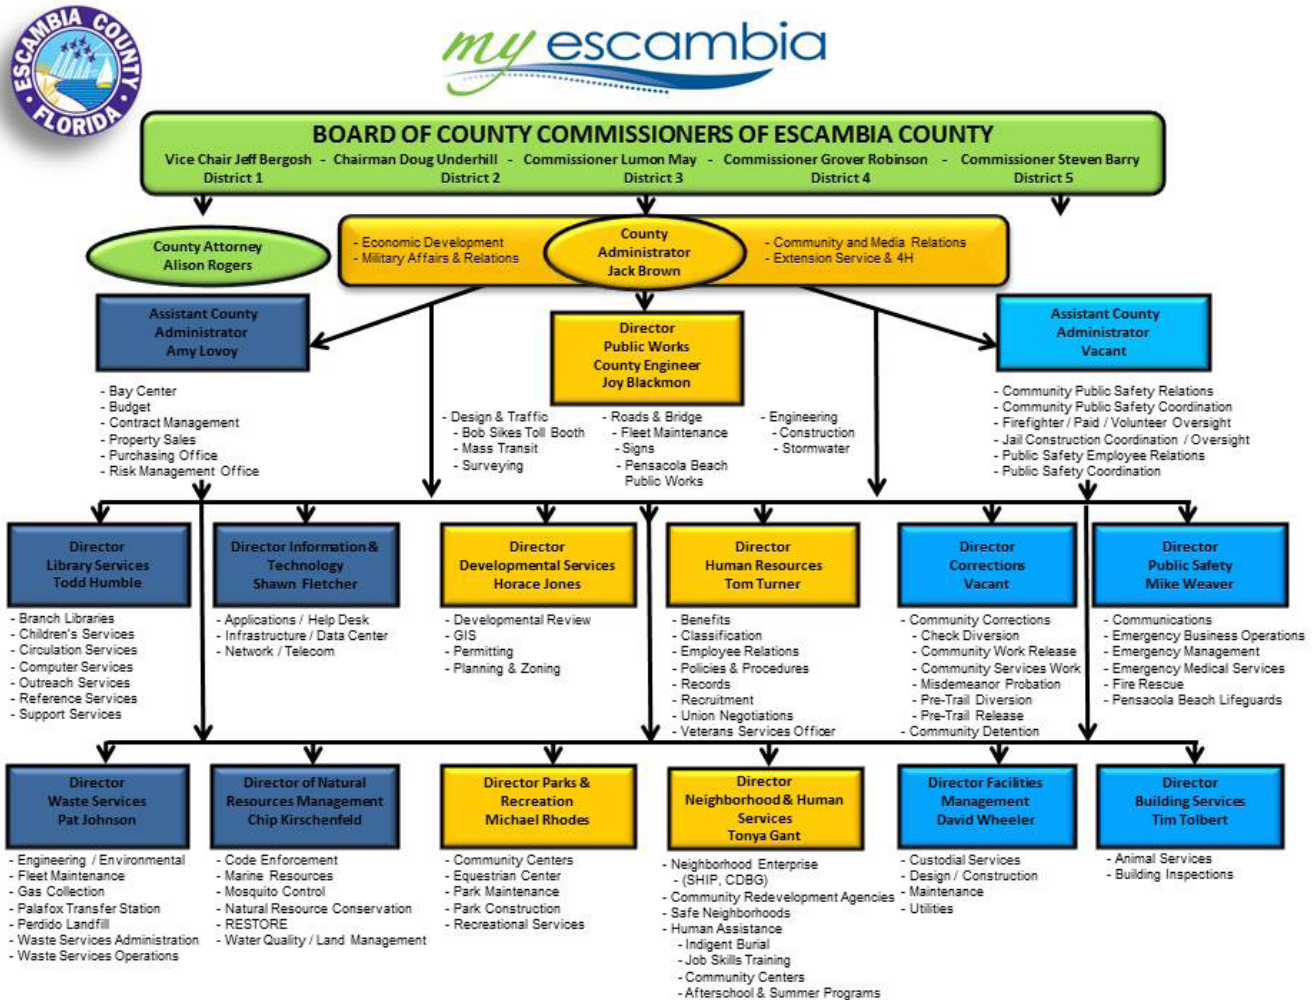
ESCAMBIA COUNTY FLORIDA

my escambia

BOARD OF COUNTY COMMISSIONERS OF ESCAMBIA COUNTY

Vice Chair Jeff Bergosh - Chairman Doug Underhill - Commissioner Lumon May - Commissioner Grover Robinson - Commissioner Steven Barry
District 1 District 2 District 3 District 4 District 5

County Attorney
Alison Rogers

- Economic Development
- Military Affairs & Relations

County Administrator
Jack Brown

- Community and Media Relations
- Extension Service & 4H

Assistant County Administrator
Amy Lovoy

Director
Public Works
County Engineer
Joy Blackmon

Assistant County Administrator
Vacant

- Bay Center
- Budget
- Contract Management
- Property Sales
- Purchasing Office
- Risk Management Office

- Design & Traffic
- Bob Sikes Toll Booth
- Mass Transit
- Surveying

- Roads & Bridge
- Fleet Maintenance
- Signs
- Pensacola Beach Public Works

- Engineering
- Construction
- Stormwater

- Community Public Safety Relations
- Community Public Safety Coordination
- Firefighter / Paid / Volunteer Oversight
- Jail Construction Coordination / Oversight
- Public Safety Employee Relations
- Public Safety Coordination

Director
Library Services
Todd Humble

- Branch Libraries
- Children's Services
- Circulation Services
- Computer Services
- Outreach Services
- Reference Services
- Support Services

Director Information & Technology
Shawn Fletcher

- Applications / Help Desk
- Infrastructure / Data Center
- Network / Telecom

Director
Developmental Services
Horace Jones

- Developmental Review
- GIS
- Permitting
- Planning & Zoning

Director
Human Resources
Tom Turner

- Benefits
- Classification
- Employee Relations
- Policies & Procedures
- Records
- Recruitment
- Union Negotiations
- Veterans Services Officer

Director
Corrections
Vacant

- Community Corrections
- Check Diversion
- Community Work Release
- Community Services Work
- Misdemeanor Probation
- Pre-Trail Diversion
- Pre-Trail Release
- Community Detention

Director
Public Safety
Mike Weaver

- Communications
- Emergency Business Operations
- Emergency Management
- Emergency Medical Services
- Fire Rescue
- Pensacola Beach Lifeguards

Director
Waste Services
Pat Johnson

- Engineering / Environmental
- Fleet Maintenance
- Gas Collection
- Palafox Transfer Station
- Perdido Landfill
- Waste Services Administration
- Waste Services Operations

Director of Natural Resources Management
Chip Kirschenfeld

- Code Enforcement
- Marine Resources
- Mosquito Control
- Natural Resource Conservation
- RESTORE
- Water Quality / Land Management

Director Parks & Recreation
Michael Rhodes

- Community Centers
- Equestrian Center
- Park Maintenance
- Park Construction
- Recreational Services

Director
Neighborhood & Human Services
Tonya Gant

- Neighborhood Enterprise
- (SHIP, CDBG)
- Community Redevelopment Agencies
- Safe Neighborhoods
- Human Assistance
- Indigent Burial
- Job Skills Training
- Community Centers
- Afterschool & Summer Programs

Director Facilities Management
David Wheeler

- Custodial Services
- Design / Construction
- Maintenance
- Utilities

Director
Building Services
Tim Tolbert

- Animal Services
- Building Inspections